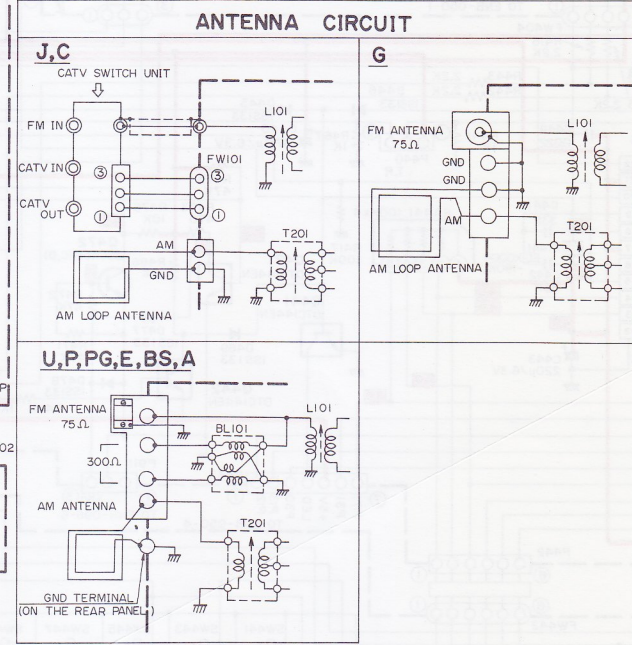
ANTENNA CIRCUIT

J,C

CATV SWITCH UNIT

FM IN

CATV IN

CATV OUT

3

1

FW101

3

1

L101

AM

GND

T201

AM LOOP ANTENNA

G

FM ANTENNA 75Ω

GND

GND

AM

L101

T201

AM LOOP ANTENNA

U,P,PG,E,BS,A

FM ANTENNA 75Ω

300Ω

AM ANTENNA

BL101

L101

T201

GND TERMINAL (ON THE REAR PANEL)